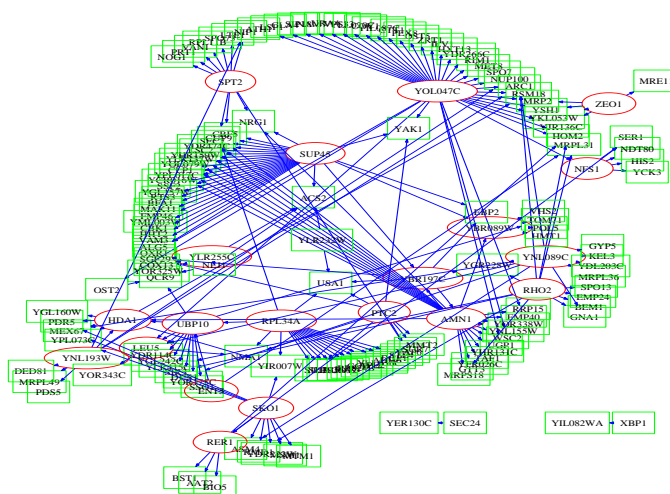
SPT2
YOL047C
MRE1
ZEO1
NOG1
PRY1
NRG1
YAK1
SUP45
SER1
NDT80
HIS2
YCK3
NFS1
MRPL31
HOM2
YSH1
MRP2
BSM18
ARC1
NOP100
SPO7
MET8
RIM1
YHR139C
YLR255C
YLR329W
OST2
USA1
YGL160W
PDR5
MEX67
YPL073C
HDA1
UBP10
RPL34A
PTC2
AMN1
RHO2
YNL089C
GYP5
KEL3
YDL203C
MRPL36
SPO13
EMP24
BEM1
GNA1
YNL193W
DED81
MRPL49
PDS5
YOR343C
LEU5
YIR007W
SKO1
RER1
BST1
AAT2
BIO5
YER130C
SEC24
YIL082WA
XBP1
YIR197C
YGR037C
RRP15
EMP40
YOR338W
MRPS18
VHS1
TOM71
PDS5
HMT1
YHR134C